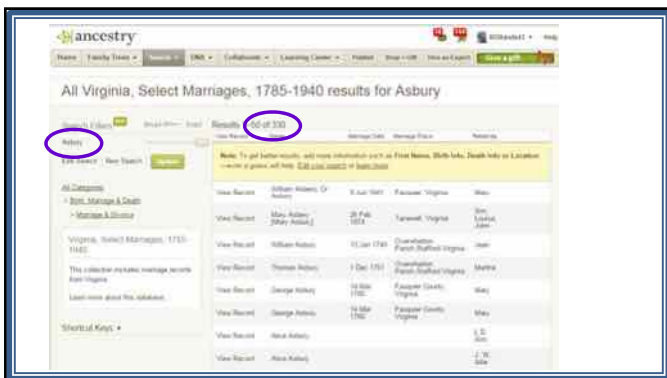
ancestry

Home Family Trees Search DNA Collaborate Learning Center Publish Shop Hire an Expert Give a gift

All Virginia, Select Marriages, 1785-1940 results for Asbury

Search Filters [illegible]

Asbury

Edit Search New Search Update

All Categories
Birth, Marriage & Death
Marriage & Divorce

Virginia, Select Marriages, 1785-1940

This collection includes marriage records from Virginia.

Learn more about this database...

Shortcut Keys

Results 1-50 of 330

| View Record | Name | Marriage Date | Marriage Place | Relatives |
|---|---|---|---|---|
| Note: To get better results, add more information such as First Name, Birth Info, Death Info or Location — even a guess will help. Edit your search or learn more. | | | | |
| View Record | William Asbery, Or Asbury | 6 Jun 1841 | Fauquier, Virginia | Mary |
| View Record | Mary Asbury [Mary Asbur] | 28 Feb 1874 | Tazewell, Virginia | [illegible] |
| View Record | William Asbury | 13 Jan 1740 | Overwharton Parish Stafford Virginia | Jean |
| View Record | Thomas Asbury | 1 Dec 1751 | Overwharton Parish Stafford Virginia | Martha |
| View Record | George Asbury | 19 Mar 1790 | Fauquier County, Virginia | Mary |
| View Record | George Asbury | 19 Mar 1790 | Fauquier County, Virginia | Mary |
| View Record | Alice Asbury | | | L.S. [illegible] |
| View Record | Alice Asbury | | | J. W. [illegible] |